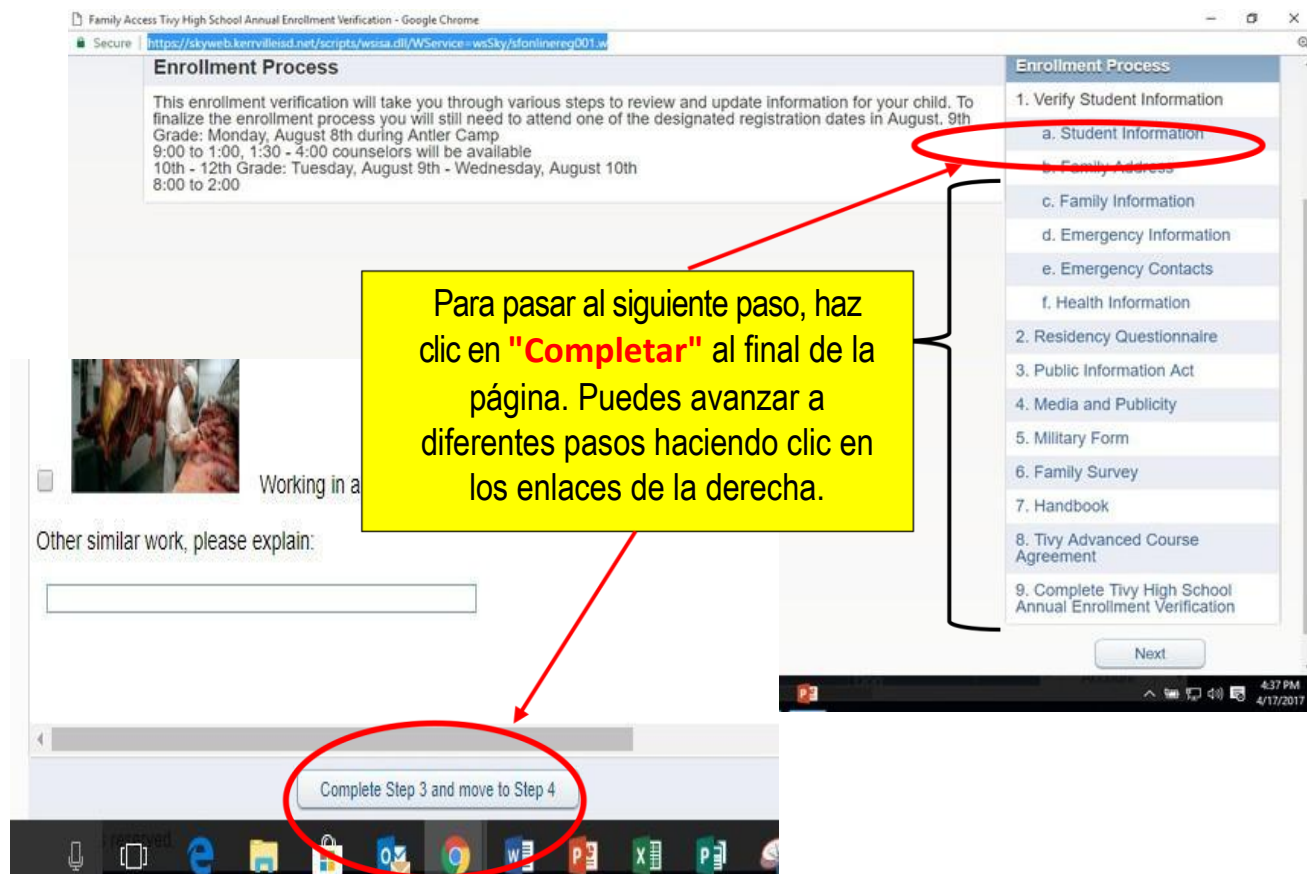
Family Access Tivy High School Annual Enrollment Verification - Google Chrome

Secure | https://skyweb.kerrvilleisd.net/scripts/wsisa.dll/WService=wsSky/sfonlinereg001.w

Enrollment Process

This enrollment verification will take you through various steps to review and update information for your child. To finalize the enrollment process you will still need to attend one of the designated registration dates in August. 9th Grade: Monday, August 8th during Antler Camp
9:00 to 1:00, 1:30 - 4:00 counselors will be available
10th - 12th Grade: Tuesday, August 9th - Wednesday, August 10th
8:00 to 2:00

Enrollment Process
1. Verify Student Information
a. Student Information
b. Family Address
c. Family Information
d. Emergency Information
e. Emergency Contacts
f. Health Information
2. Residency Questionnaire
3. Public Information Act
4. Media and Publicity
5. Military Form
6. Family Survey
7. Handbook
8. Tivy Advanced Course Agreement
9. Complete Tivy High School Annual Enrollment Verification

Next

4:37 PM
4/17/2017

Para pasar al siguiente paso, haz clic en "Completar" al final de la página. Puedes avanzar a diferentes pasos haciendo clic en los enlaces de la derecha.

Working in a

Other similar work, please explain:

Complete Step 3 and move to Step 4

s reserved.